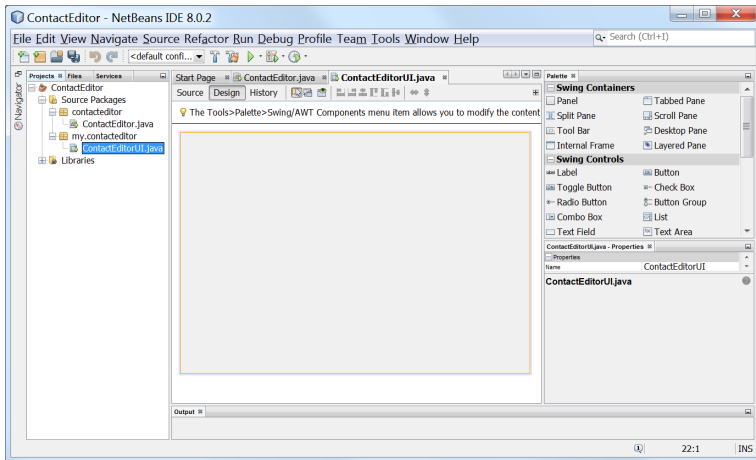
ContactEditor - NetBeans IDE 8.0.2

File Edit View Navigate Source Refactor Run Debug Profile Team Tools Window Help

Search (Ctrl+I)

<default confi...

Navigator

Projects Files Services

ContactEditor
Source Packages
contacteditor
ContactEditor.java
my.contacteditor
ContactEditorUI.java
Libraries

Start Page ContactEditor.java ContactEditorUI.java

Source Design History

The Tools>Palette>Swing/AWT Components menu item allows you to modify the content

Palette

Swing Containers
Panel
Tabbed Pane
Split Pane
Scroll Pane
Tool Bar
Desktop Pane
Internal Frame
Layered Pane
Swing Controls
Label
Button
Toggle Button
Check Box
Radio Button
Button Group
Combo Box
List
Text Field
Text Area

ContactEditorUI.java - Properties

Properties
Name ContactEditorUI

ContactEditorUI.java

Output

22:1 INS